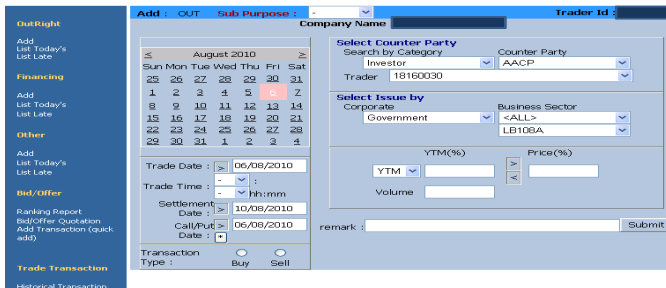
OutRight
Add
List Today's
List Late

Financing
Add
List Today's
List Late

Other
Add
List Today's
List Late

Bid/Offer
Ranking Report
Bid/Offer Quotation
Add Transaction (quick add)

Trade Transaction
Historical Transaction

Add : OUT Sub Purpose : -
Trader Id :
Company Name

| < | | | August 2010 | | | > |
|---|---|---|---|---|---|---|
| Sun | Mon | Tue | Wed | Thu | Fri | Sat |
| 25 | 26 | 27 | 28 | 29 | 30 | 31 |
| 1 | 2 | 3 | 4 | 5 | 6 | 7 |
| 8 | 9 | 10 | 11 | 12 | 13 | 14 |
| 15 | 16 | 17 | 18 | 19 | 20 | 21 |
| 22 | 23 | 24 | 25 | 26 | 27 | 28 |
| 29 | 30 | 31 | 1 | 2 | 3 | 4 |

Trade Date : > 06/08/2010
Trade Time : - : - hh:mm
Settlement Date : > 10/08/2010
Call/Put Date : > 06/08/2010 +
Transaction Type : Buy Sell

Select Counter Party
Search by Category Counter Party
Investor AACP
Trader 18160030

Select Issue by
Corporate Business Sector
Government <ALL>
LB108A

YTM(%) Price(%)
YTM > <
Volume

remark : Submit